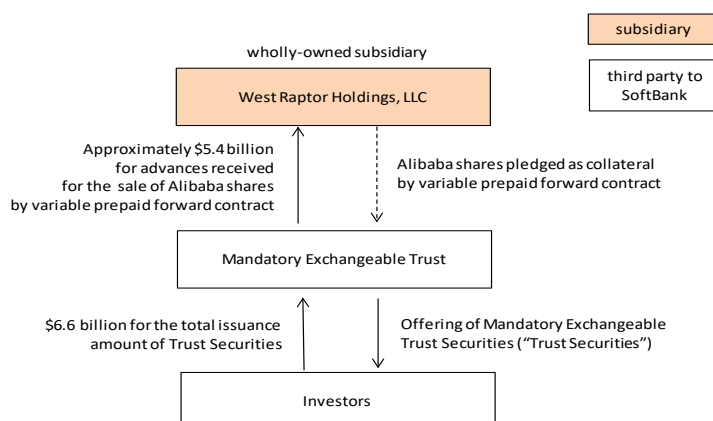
subsidiary

third party to SoftBank

wholly-owned subsidiary

West Raptor Holdings, LLC

Approximately $5.4 billion for advances received for the sale of Alibaba shares by variable prepaid forward contract

Alibaba shares pledged as collateral by variable prepaid forward contract

Mandatory Exchangeable Trust

$6.6 billion for the total issuance amount of Trust Securities

Offering of Mandatory Exchangeable Trust Securities ("Trust Securities")

Investors